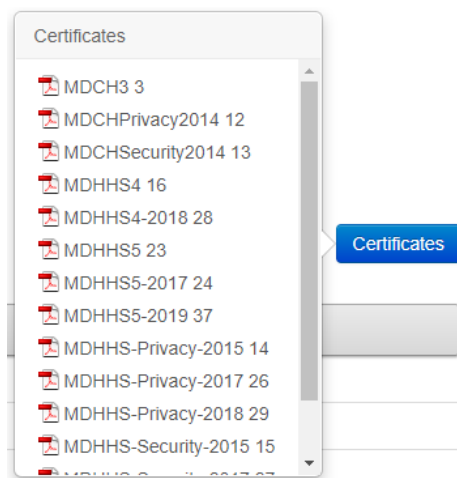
Certificates

MDCH3 3
MDCHPrivacy2014 12
MDCHSecurity2014 13
MDHHS4 16
MDHHS4-2018 28
MDHHS5 23
MDHHS5-2017 24
MDHHS5-2019 37
MDHHS-Privacy-2015 14
MDHHS-Privacy-2017 26
MDHHS-Privacy-2018 29
MDHHS-Security-2015 15
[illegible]

Certificates